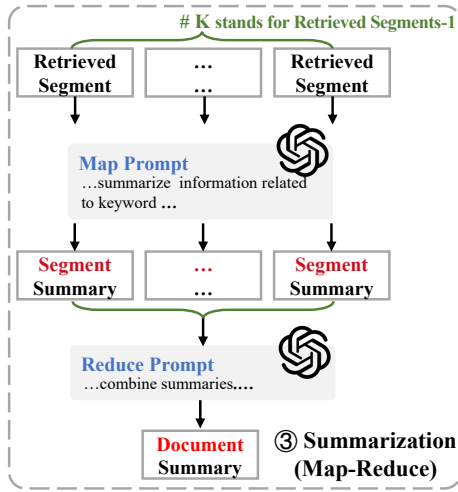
# K stands for Retrieved Segments-1

Retrieved Segment

…
…

Retrieved Segment

Map Prompt
…summarize information related to keyword …

Segment Summary

…
…

Segment Summary

Reduce Prompt
…combine summaries….

Document Summary

③ Summarization (Map-Reduce)